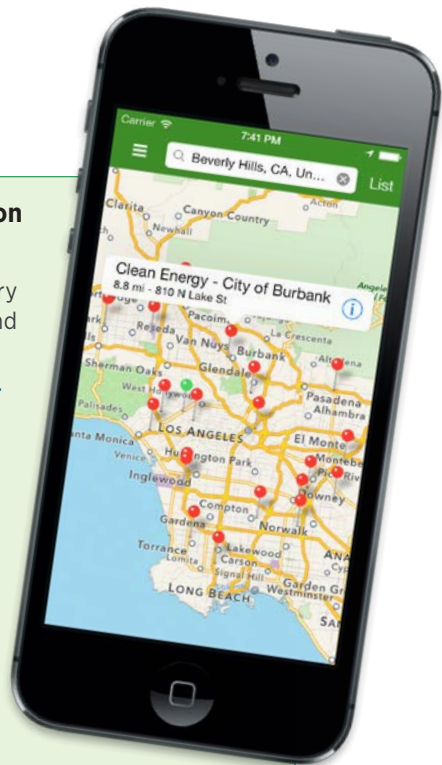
on

ry
nd

Carrier
7:41 PM
Beverly Hills, CA, Un...
List

Clean Energy - City of Burbank
8.8 mi - 810 N Lake St

Clarita
Canyon Country
Newhall
Acton
Angele
Reseda
Pacoima
La Crescenta
Van Nuys
Burbank
Altadena
Sherman Oaks
Glendale
Pasadena
West Hollywood
Alhambra
Palisades
LOS ANGELES
El Monte
Santa Monica
Venice
Huntington Park
Montebello
Pico Rivera
Inglewood
Downey
Compton
Gardena
Norwalk
Torrance
Lakewood
Lomita
Carson
ANA
Signal Hill
Garden Grove
LONG BEACH
Westminster
SA